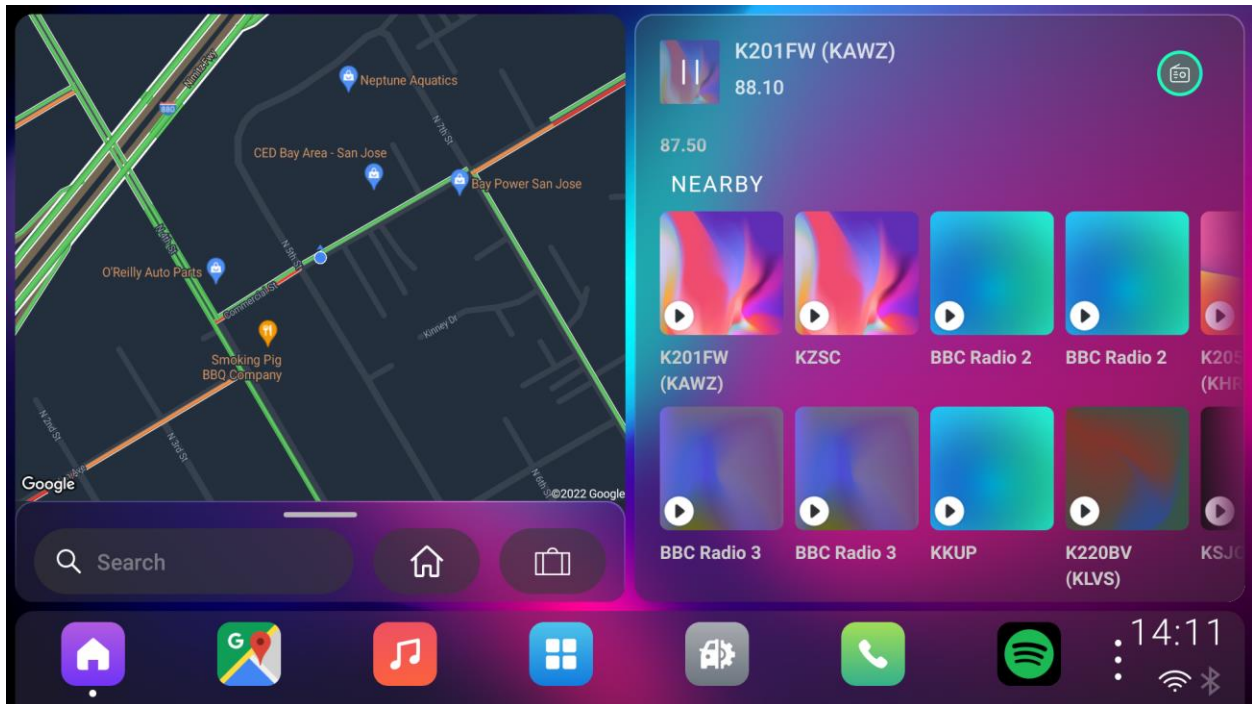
Neptune Aquatics
CED Bay Area - San Jose
Bay Power San Jose
O'Reilly Auto Parts
Commercial St
Smoking Pig BBQ Company
Kinney Dr
N 7th St
N 5th St
N 4th St
N 3rd St
N 2nd St
N 6th St
Google
©2022 Google
Search

K201FW (KAWZ)
88.10
87.50
NEARBY
K201FW (KAWZ)
KZSC
BBC Radio 2
BBC Radio 2
K205 (KHR
BBC Radio 3
BBC Radio 3
KKUP
K220BV (KLVS)
KSJC

14:11